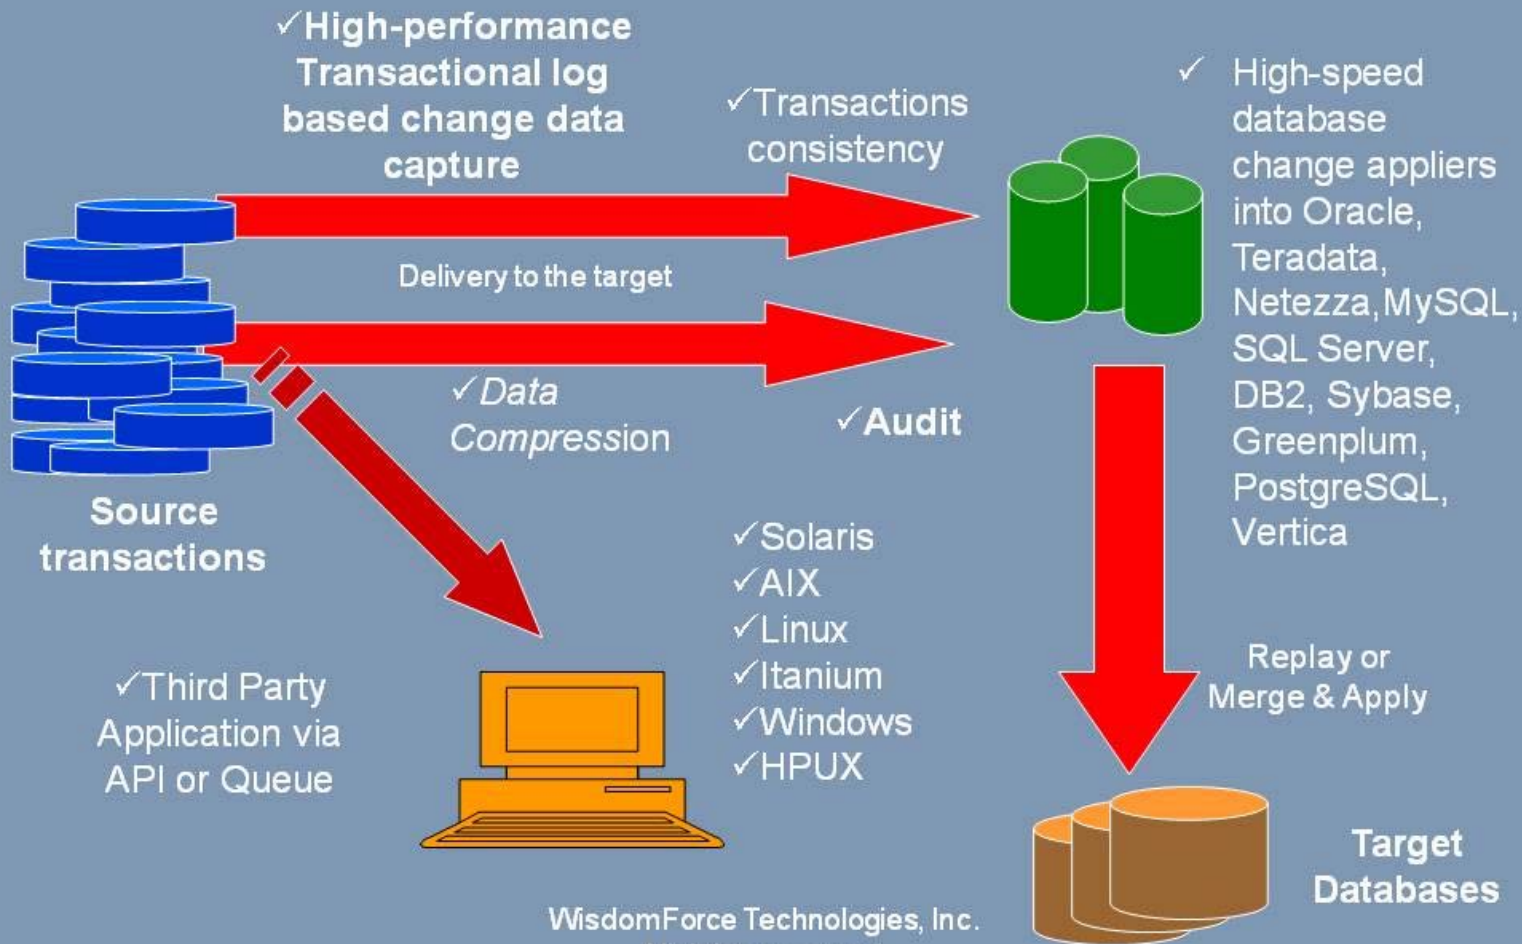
✓High-performance Transactional log based change data capture

✓Transactions consistency

✓ High-speed database change appliers into Oracle, Teradata, Netezza, MySQL, SQL Server, DB2, Sybase, Greenplum, PostgreSQL, Vertica

Delivery to the target

✓Data Compression

✓Audit

Source transactions

✓Solaris
✓AIX
✓Linux
✓Itanium
✓Windows
✓HPUX

Replay or Merge & Apply

✓Third Party Application via API or Queue

Target Databases

WisdomForce Technologies, Inc.